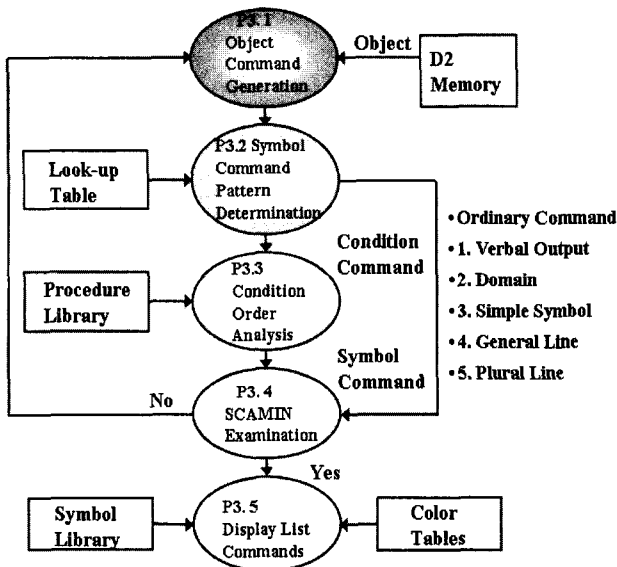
P3.1 Object Command Generation

Object

D2 Memory

Look-up Table

P3.2 Symbol Command Pattern Determination

• Ordinary Command
• 1. Verbal Output
• 2. Domain
• 3. Simple Symbol
• 4. General Line
• 5. Plural Line

Condition Command

Procedure Library

P3.3 Condition Order Analysis

Symbol Command

No

P3. 4 SCAMIN Examination

Yes

Symbol Library

P3. 5 Display List Commands

Color Tables